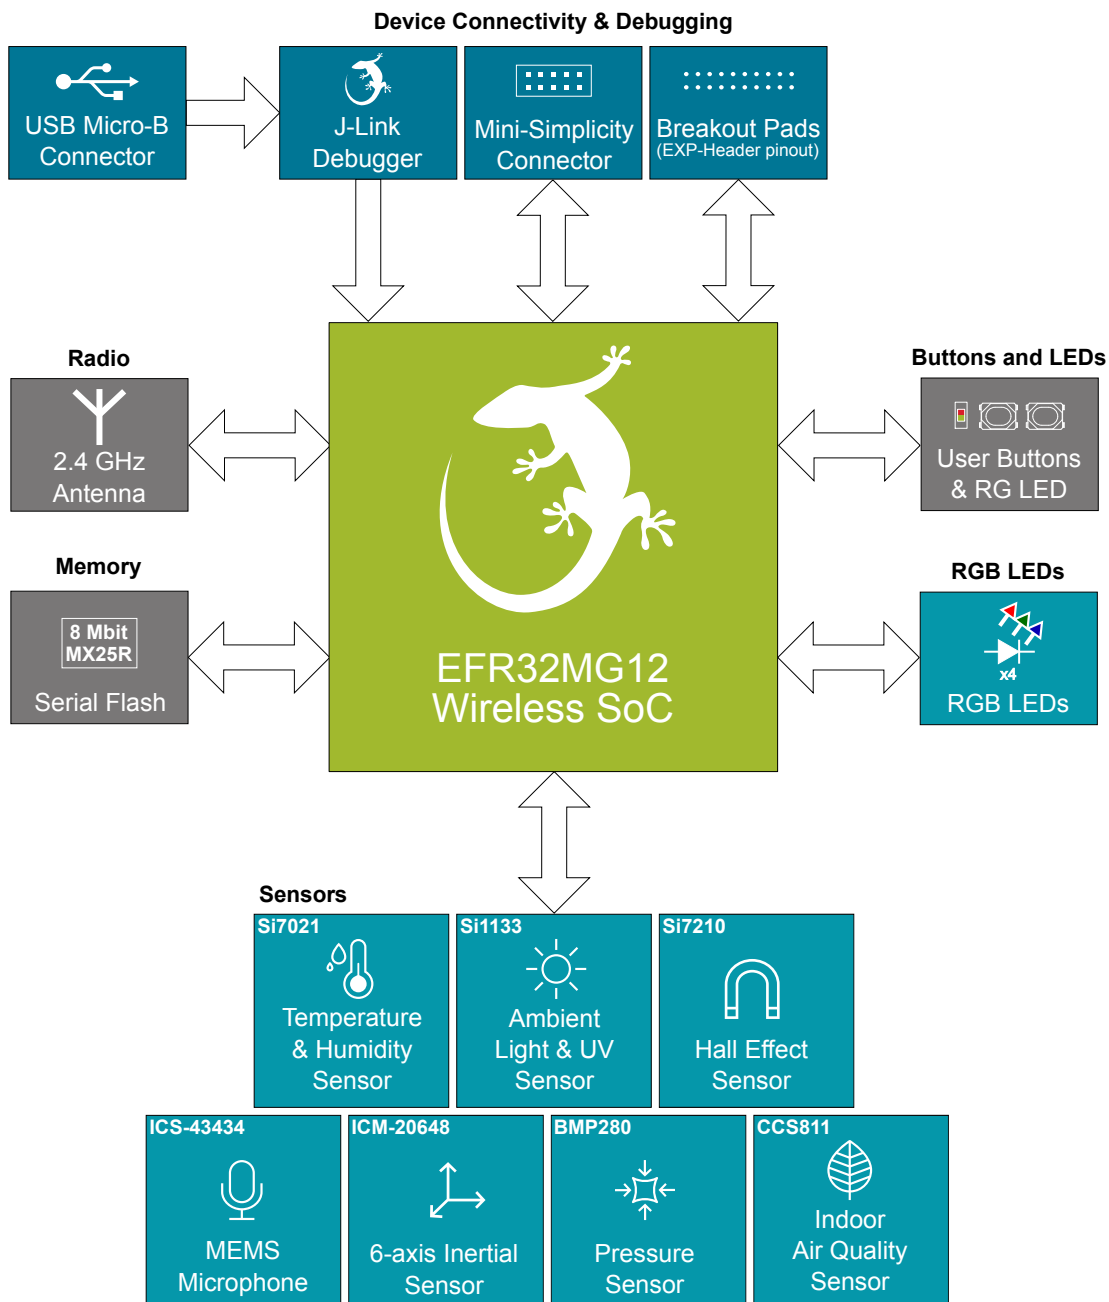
Device Connectivity & Debugging

USB Micro-B Connector

J-Link Debugger

Mini-Simplicity Connector

Breakout Pads
(EXP-Header pinout)

Radio

2.4 GHz Antenna

Memory

8 Mbit
MX25R

Serial Flash

EFR32MG12
Wireless SoC

Buttons and LEDs

User Buttons & RG LED

RGB LEDs

x4

RGB LEDs

Sensors

Si7021
Temperature & Humidity Sensor

Si1133
Ambient Light & UV Sensor

Si7210
Hall Effect Sensor

ICS-43434
MEMS Microphone

ICM-20648
6-axis Inertial Sensor

BMP280
Pressure Sensor

CCS811
Indoor Air Quality Sensor